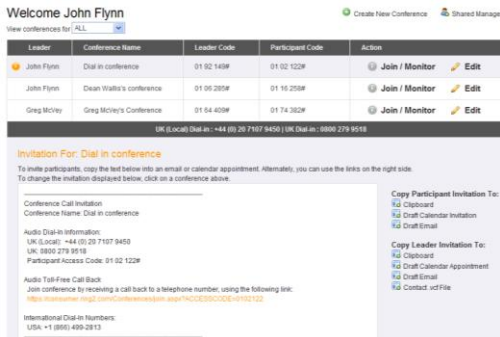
Welcome John Flynn

View conferences for ALL

Create New Conference

Shared Manage

| Leader | Conference Name | Leader Code | Participant Code | Action |
|---|---|---|---|---|
| John Flynn | Dial in conference | 01 92 149# | 01 02 122# | Join / Monitor  Edit |
| John Flynn | Dean Wallis's conference | 01 06 285# | 01 16 258# | Join / Monitor  Edit |
| Greg McVey | Greg McVey's Conference | 01 64 409# | 01 74 382# | Join / Monitor  Edit |

UK (Local) Dial-in : +44 (0) 20 7107 9450 | UK Dial-in : 0800 279 9518

Invitation For: Dial in conference

To invite participants, copy the text below into an email or calendar appointment. Alternately, you can use the links on the right side.
To change the invitation displayed below, click on a conference above.

Conference Call Invitation
Conference Name: Dial in conference

Audio Dial-In Information:
UK (Local): +44 (0) 20 7107 9450
UK: 0800 279 9518
Participant Access Code: 01 02 122#

Audio Toll-Free Call Back
Join conference by receiving a call back to a telephone number, using the following link:
https://consumer.ring2.com/Conferences/join.aspx?ACCESSCODE=0102122

International Dial-In Numbers:
USA: +1 (866) 499-2813

Copy Participant Invitation To:
Clipboard
Draft Calendar Invitation
Draft Email

Copy Leader Invitation To:
Clipboard
Draft Calendar Appointment
Draft Email
Contact .vcf File